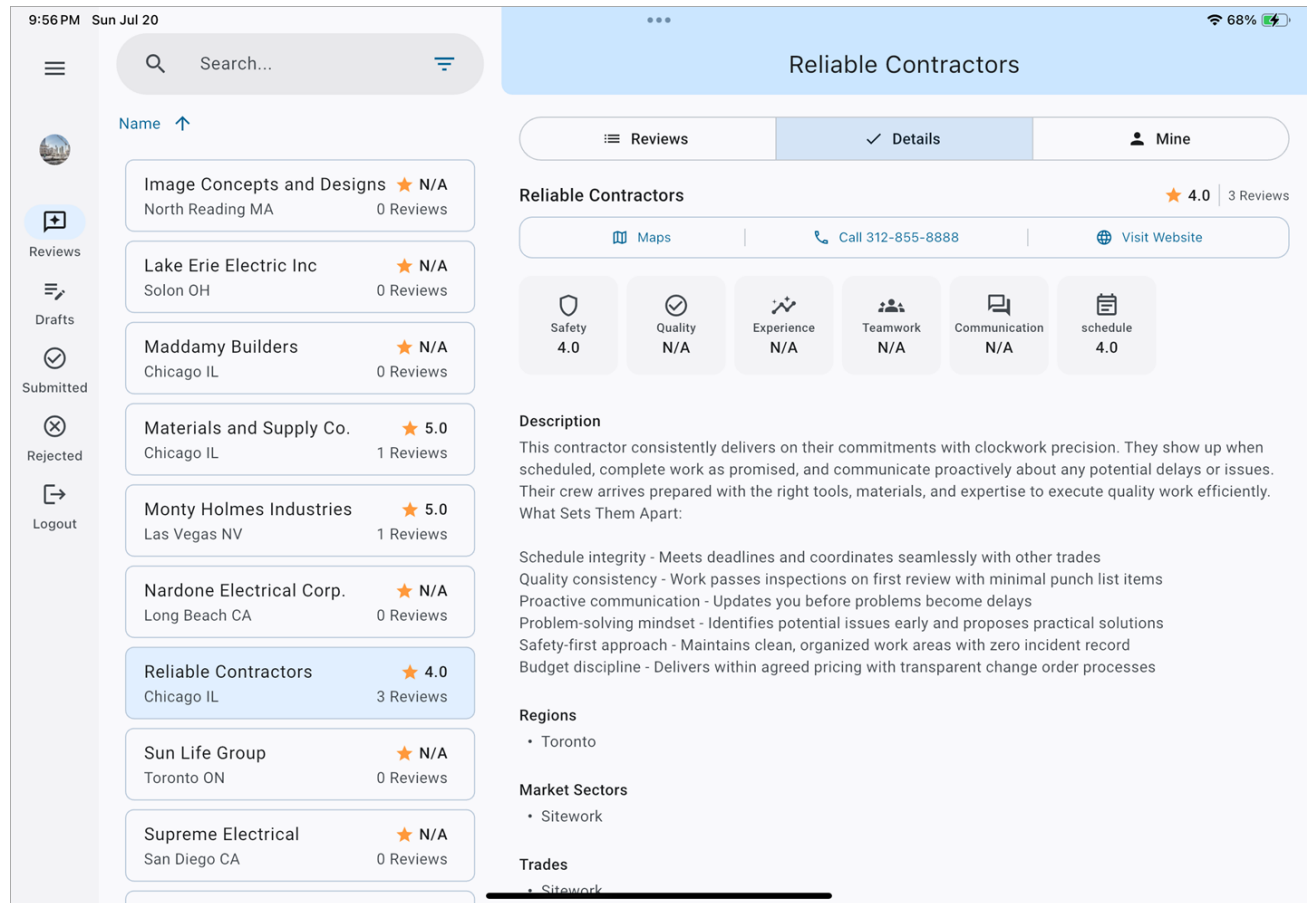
9:56 PM Sun Jul 20

68%

Search...

Name

Reviews

Drafts

Submitted

Rejected

Logout

Image Concepts and Designs N/A
North Reading MA 0 Reviews

Lake Erie Electric Inc N/A
Solon OH 0 Reviews

Maddamy Builders N/A
Chicago IL 0 Reviews

Materials and Supply Co. 5.0
Chicago IL 1 Reviews

Monty Holmes Industries 5.0
Las Vegas NV 1 Reviews

Nardone Electrical Corp. N/A
Long Beach CA 0 Reviews

Reliable Contractors 4.0
Chicago IL 3 Reviews

Sun Life Group N/A
Toronto ON 0 Reviews

Supreme Electrical N/A
San Diego CA 0 Reviews

Reliable Contractors

Reviews | Details | Mine

Reliable Contractors

4.0 | 3 Reviews

Maps | Call 312-855-8888 | Visit Website

| Safety | Quality | Experience | Teamwork | Communication | schedule |
|---|---|---|---|---|---|
| 4.0 | N/A | N/A | N/A | N/A | 4.0 |

Description

This contractor consistently delivers on their commitments with clockwork precision. They show up when scheduled, complete work as promised, and communicate proactively about any potential delays or issues. Their crew arrives prepared with the right tools, materials, and expertise to execute quality work efficiently. What Sets Them Apart:

Schedule integrity - Meets deadlines and coordinates seamlessly with other trades
Quality consistency - Work passes inspections on first review with minimal punch list items
Proactive communication - Updates you before problems become delays
Problem-solving mindset - Identifies potential issues early and proposes practical solutions
Safety-first approach - Maintains clean, organized work areas with zero incident record
Budget discipline - Delivers within agreed pricing with transparent change order processes

Regions
• Toronto

Market Sectors
• Sitework

Trades
• Sitework